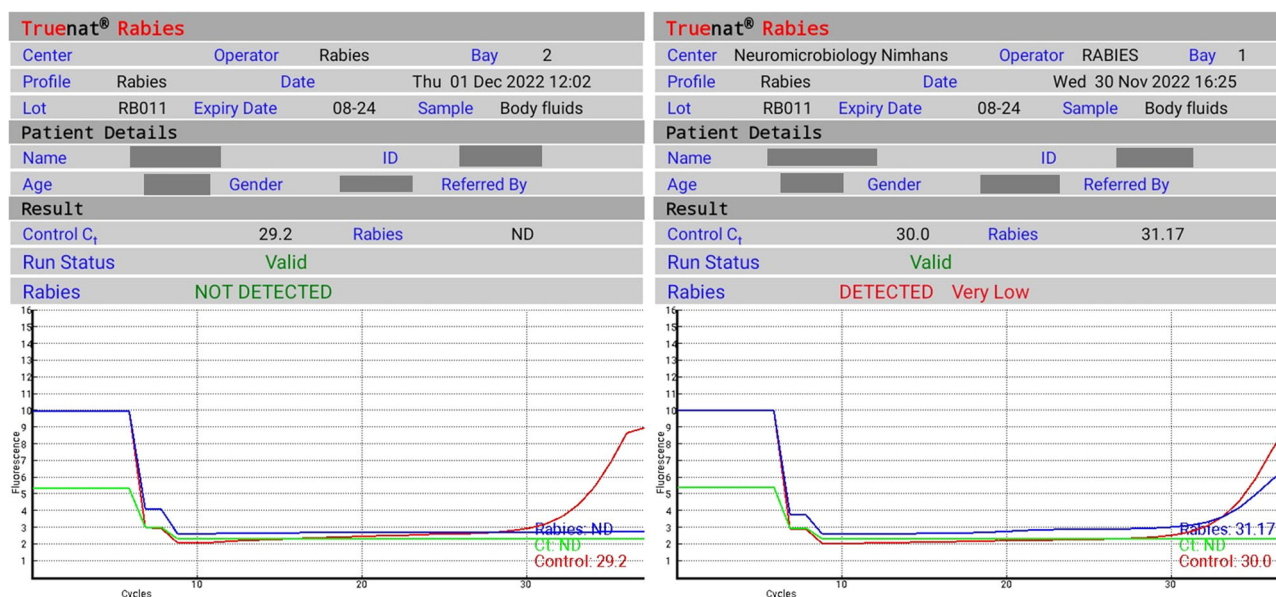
Truenat® Rabies

| Center | | Operator | Rabies | Bay | 2 |
|---|---|---|---|---|---|
| Profile | Rabies | Date | Thu 01 Dec 2022 12:02 | | |
| Lot | RB011 | Expiry Date | 08-24 | Sample | Body fluids |

Patient Details

Name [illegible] ID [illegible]

Age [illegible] Gender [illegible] Referred By

Result

Control $C_t$ 29.2 Rabies ND

Run Status Valid

Rabies NOT DETECTED

16 15 14 13 12 11 10 9 8 7 6 5 4 3 2 1

Fluorescence

10 20 30

Cycles

Rabies: ND
Ct: ND
Control: 29.2

Truenat® Rabies

| Center | Neuromicrobiology Nimhans | Operator | RABIES | Bay | 1 |
|---|---|---|---|---|---|
| Profile | Rabies | Date | Wed 30 Nov 2022 16:25 | | |
| Lot | RB011 | Expiry Date | 08-24 | Sample | Body fluids |

Patient Details

Name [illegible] ID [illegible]

Age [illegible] Gender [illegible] Referred By

Result

Control $C_t$ 30.0 Rabies 31.17

Run Status Valid

Rabies DETECTED Very Low

16 15 14 13 12 11 10 9 8 7 6 5 4 3 2 1

Fluorescence

10 20 30

Cycles

Rabies: 31.17
Ct: ND
Control: 30.0